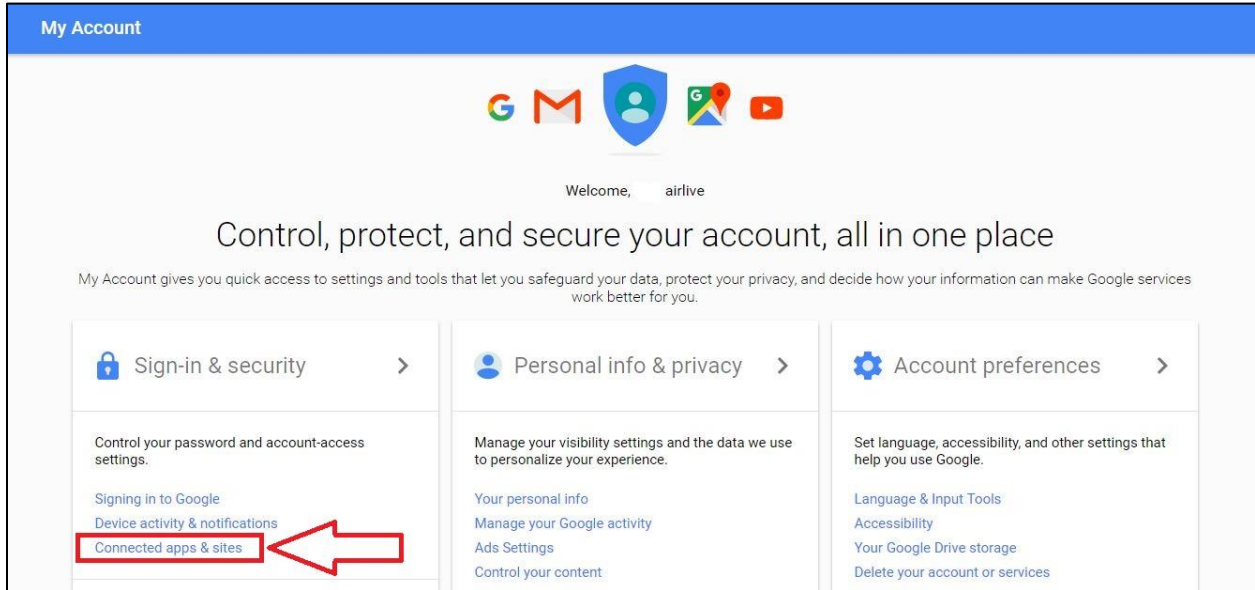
My Account

Welcome, airlive

Control, protect, and secure your account, all in one place

My Account gives you quick access to settings and tools that let you safeguard your data, protect your privacy, and decide how your information can make Google services work better for you.

Sign-in & security

Control your password and account-access settings.

Signing in to Google
Device activity & notifications
Connected apps & sites

Personal info & privacy

Manage your visibility settings and the data we use to personalize your experience.

Your personal info
Manage your Google activity
Ads Settings
Control your content

Account preferences

Set language, accessibility, and other settings that help you use Google.

Language & Input Tools
Accessibility
Your Google Drive storage
Delete your account or services